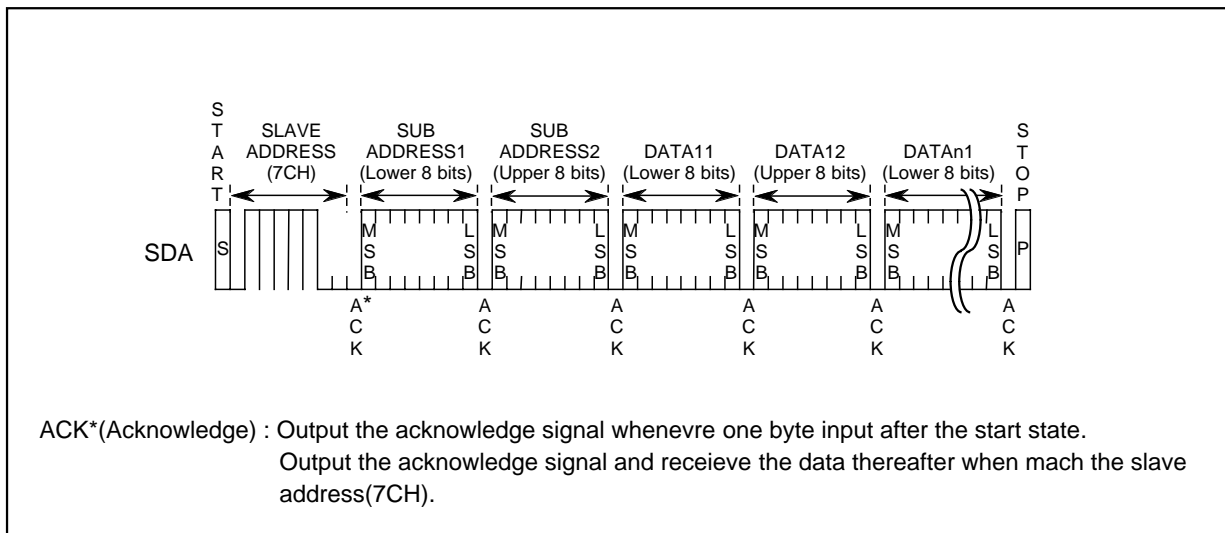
START

SLAVE ADDRESS (7CH)

SUB ADDRESS1 (Lower 8 bits)

SUB ADDRESS2 (Upper 8 bits)

DATA11 (Lower 8 bits)

DATA12 (Upper 8 bits)

DATAn1 (Lower 8 bits)

STOP

SDA

S

MSB LSB

MSB LSB

MSB LSB

MSB LSB

MSB LSB

P

A* C K

ACK

ACK

ACK

ACK

ACK

ACK*(Acknowledge) : Output the acknowledge signal whenevre one byte input after the start state.
Output the acknowledge signal and receieve the data thereafter when mach the slave address(7CH).